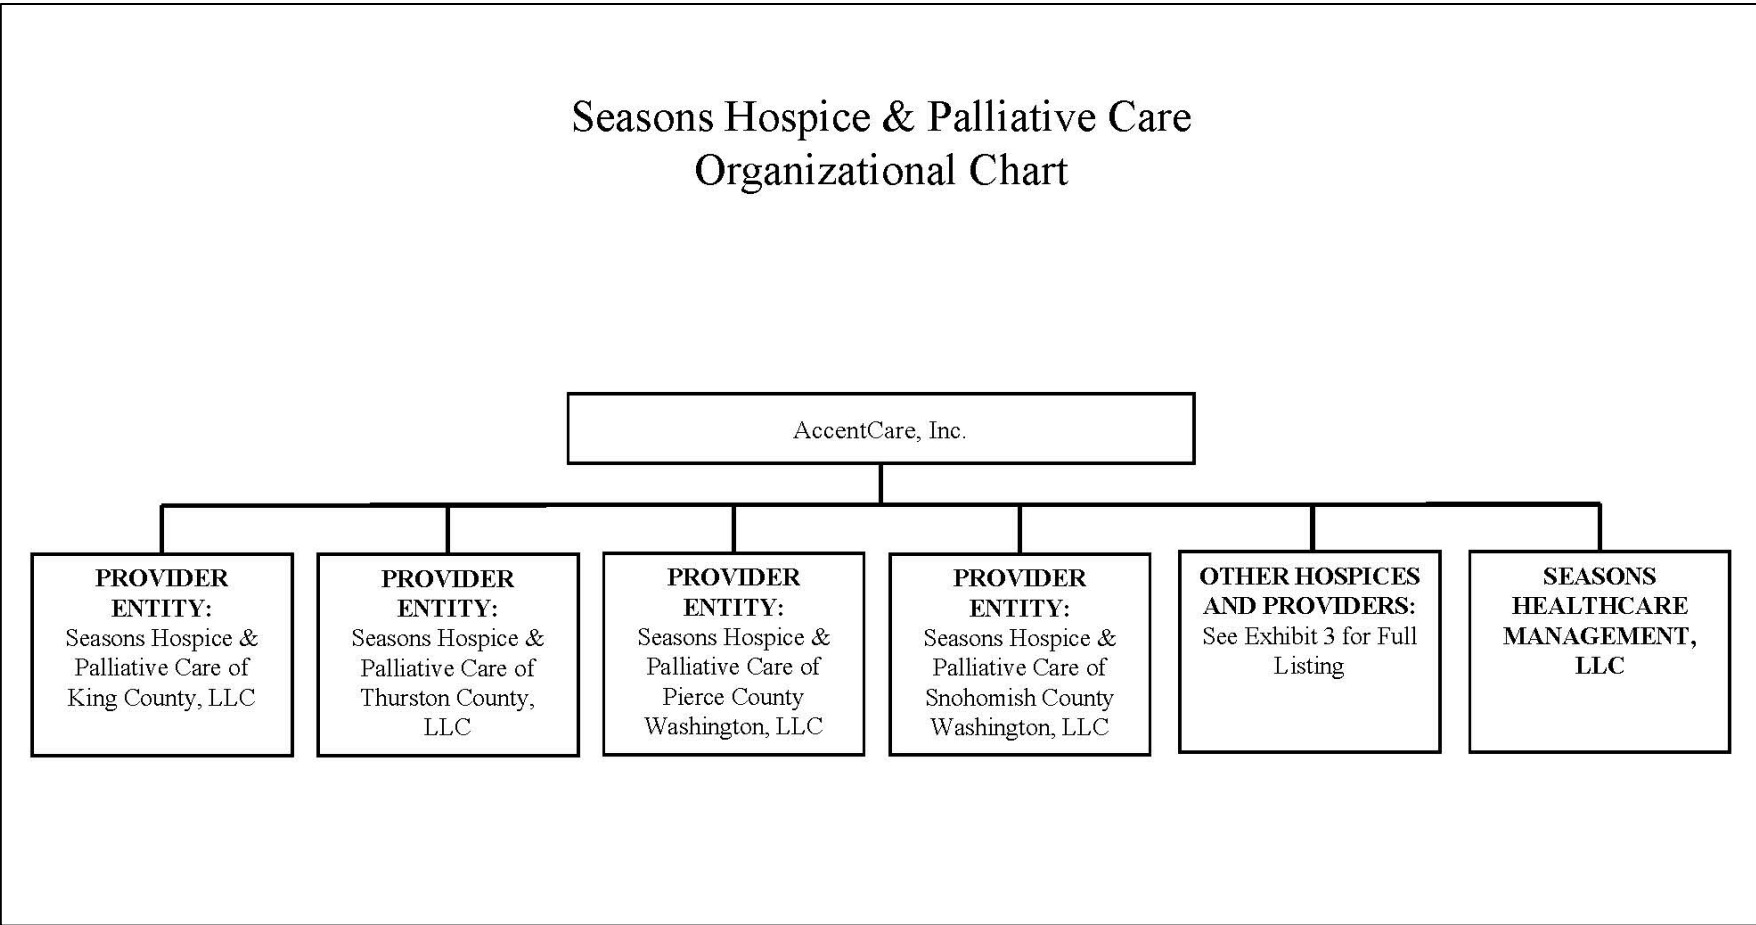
Seasons Hospice & Palliative Care
Organizational Chart

AccentCare, Inc.

PROVIDER ENTITY:
Seasons Hospice & Palliative Care of King County, LLC

PROVIDER ENTITY:
Seasons Hospice & Palliative Care of Thurston County, LLC

PROVIDER ENTITY:
Seasons Hospice & Palliative Care of Pierce County Washington, LLC

PROVIDER ENTITY:
Seasons Hospice & Palliative Care of Snohomish County Washington, LLC

OTHER HOSPICES AND PROVIDERS:
See Exhibit 3 for Full Listing

SEASONS HEALTHCARE MANAGEMENT, LLC